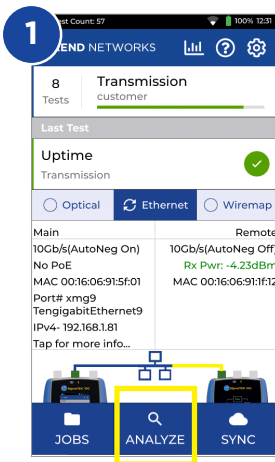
1

est Count: 57

100% 12:31

END NETWORKS

8
Tests

Transmission
customer

Last Test

Uptime
Transmission

Optical

Ethernet

Wiremap

Main
10Gb/s(AutoNeg On)
No PoE
MAC 00:16:06:91:5f:01
Port# xmg9
TengigabitEthernet9
IPv4- 192.168.1.81
Tap for more info...

Remote
10Gb/s(AutoNeg Off
Rx Pwr: -4.23dBm
MAC 00:16:06:91:1f:12

JOBS

ANALYZE

SYNC